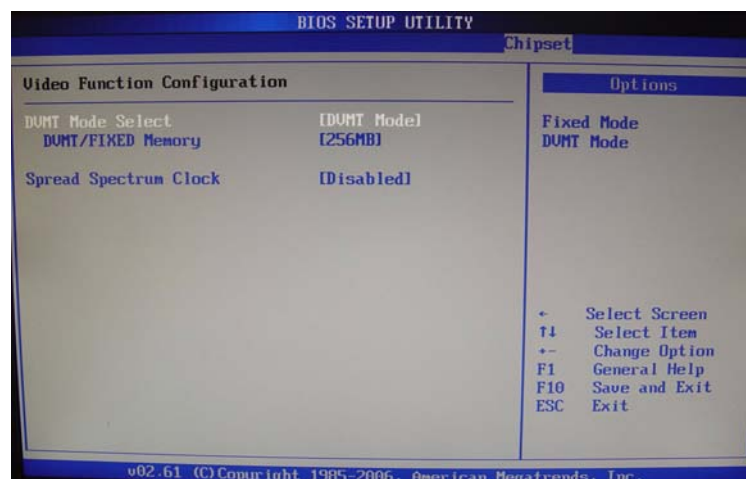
BIOS SETUP UTILITY

Chipset

Video Function Configuration

DVMT Mode Select [DVMT Mode]
DVMT/FIXED Memory [256MB]

Spread Spectrum Clock [Disabled]

Options

Fixed Mode
DVMT Mode

← Select Screen
↑↓ Select Item
+- Change Option
F1 General Help
F10 Save and Exit
ESC Exit

v02.61 (C)Copyright 1985-2006, American Megatrends, Inc.